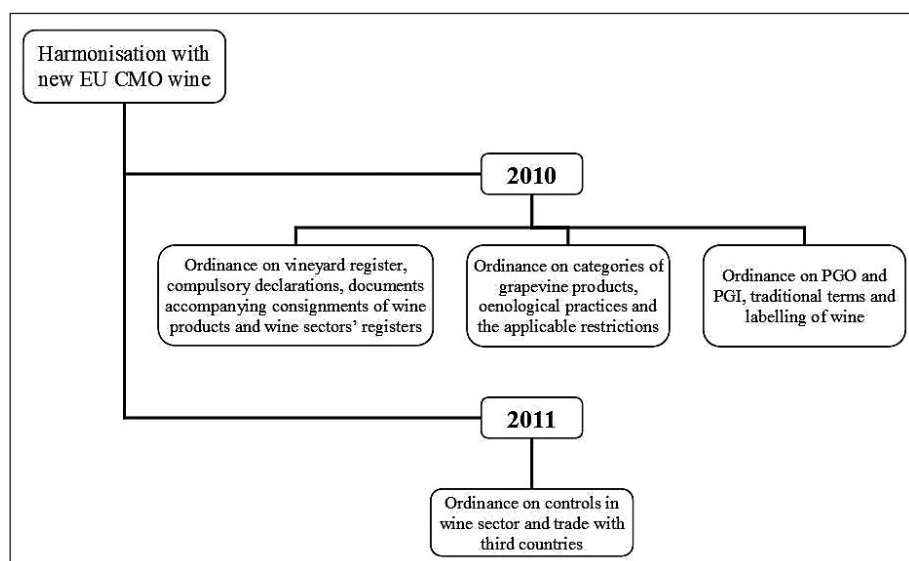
Harmonisation with new EU CMO wine

2010

Ordinance on vineyard register, compulsory declarations, documents accompanying consignments of wine products and wine sectors' registers

Ordinance on categories of grapevine products, oenological practices and the applicable restrictions

Ordinance on PGO and PGI, traditional terms and labelling of wine

2011

Ordinance on controls in wine sector and trade with third countries